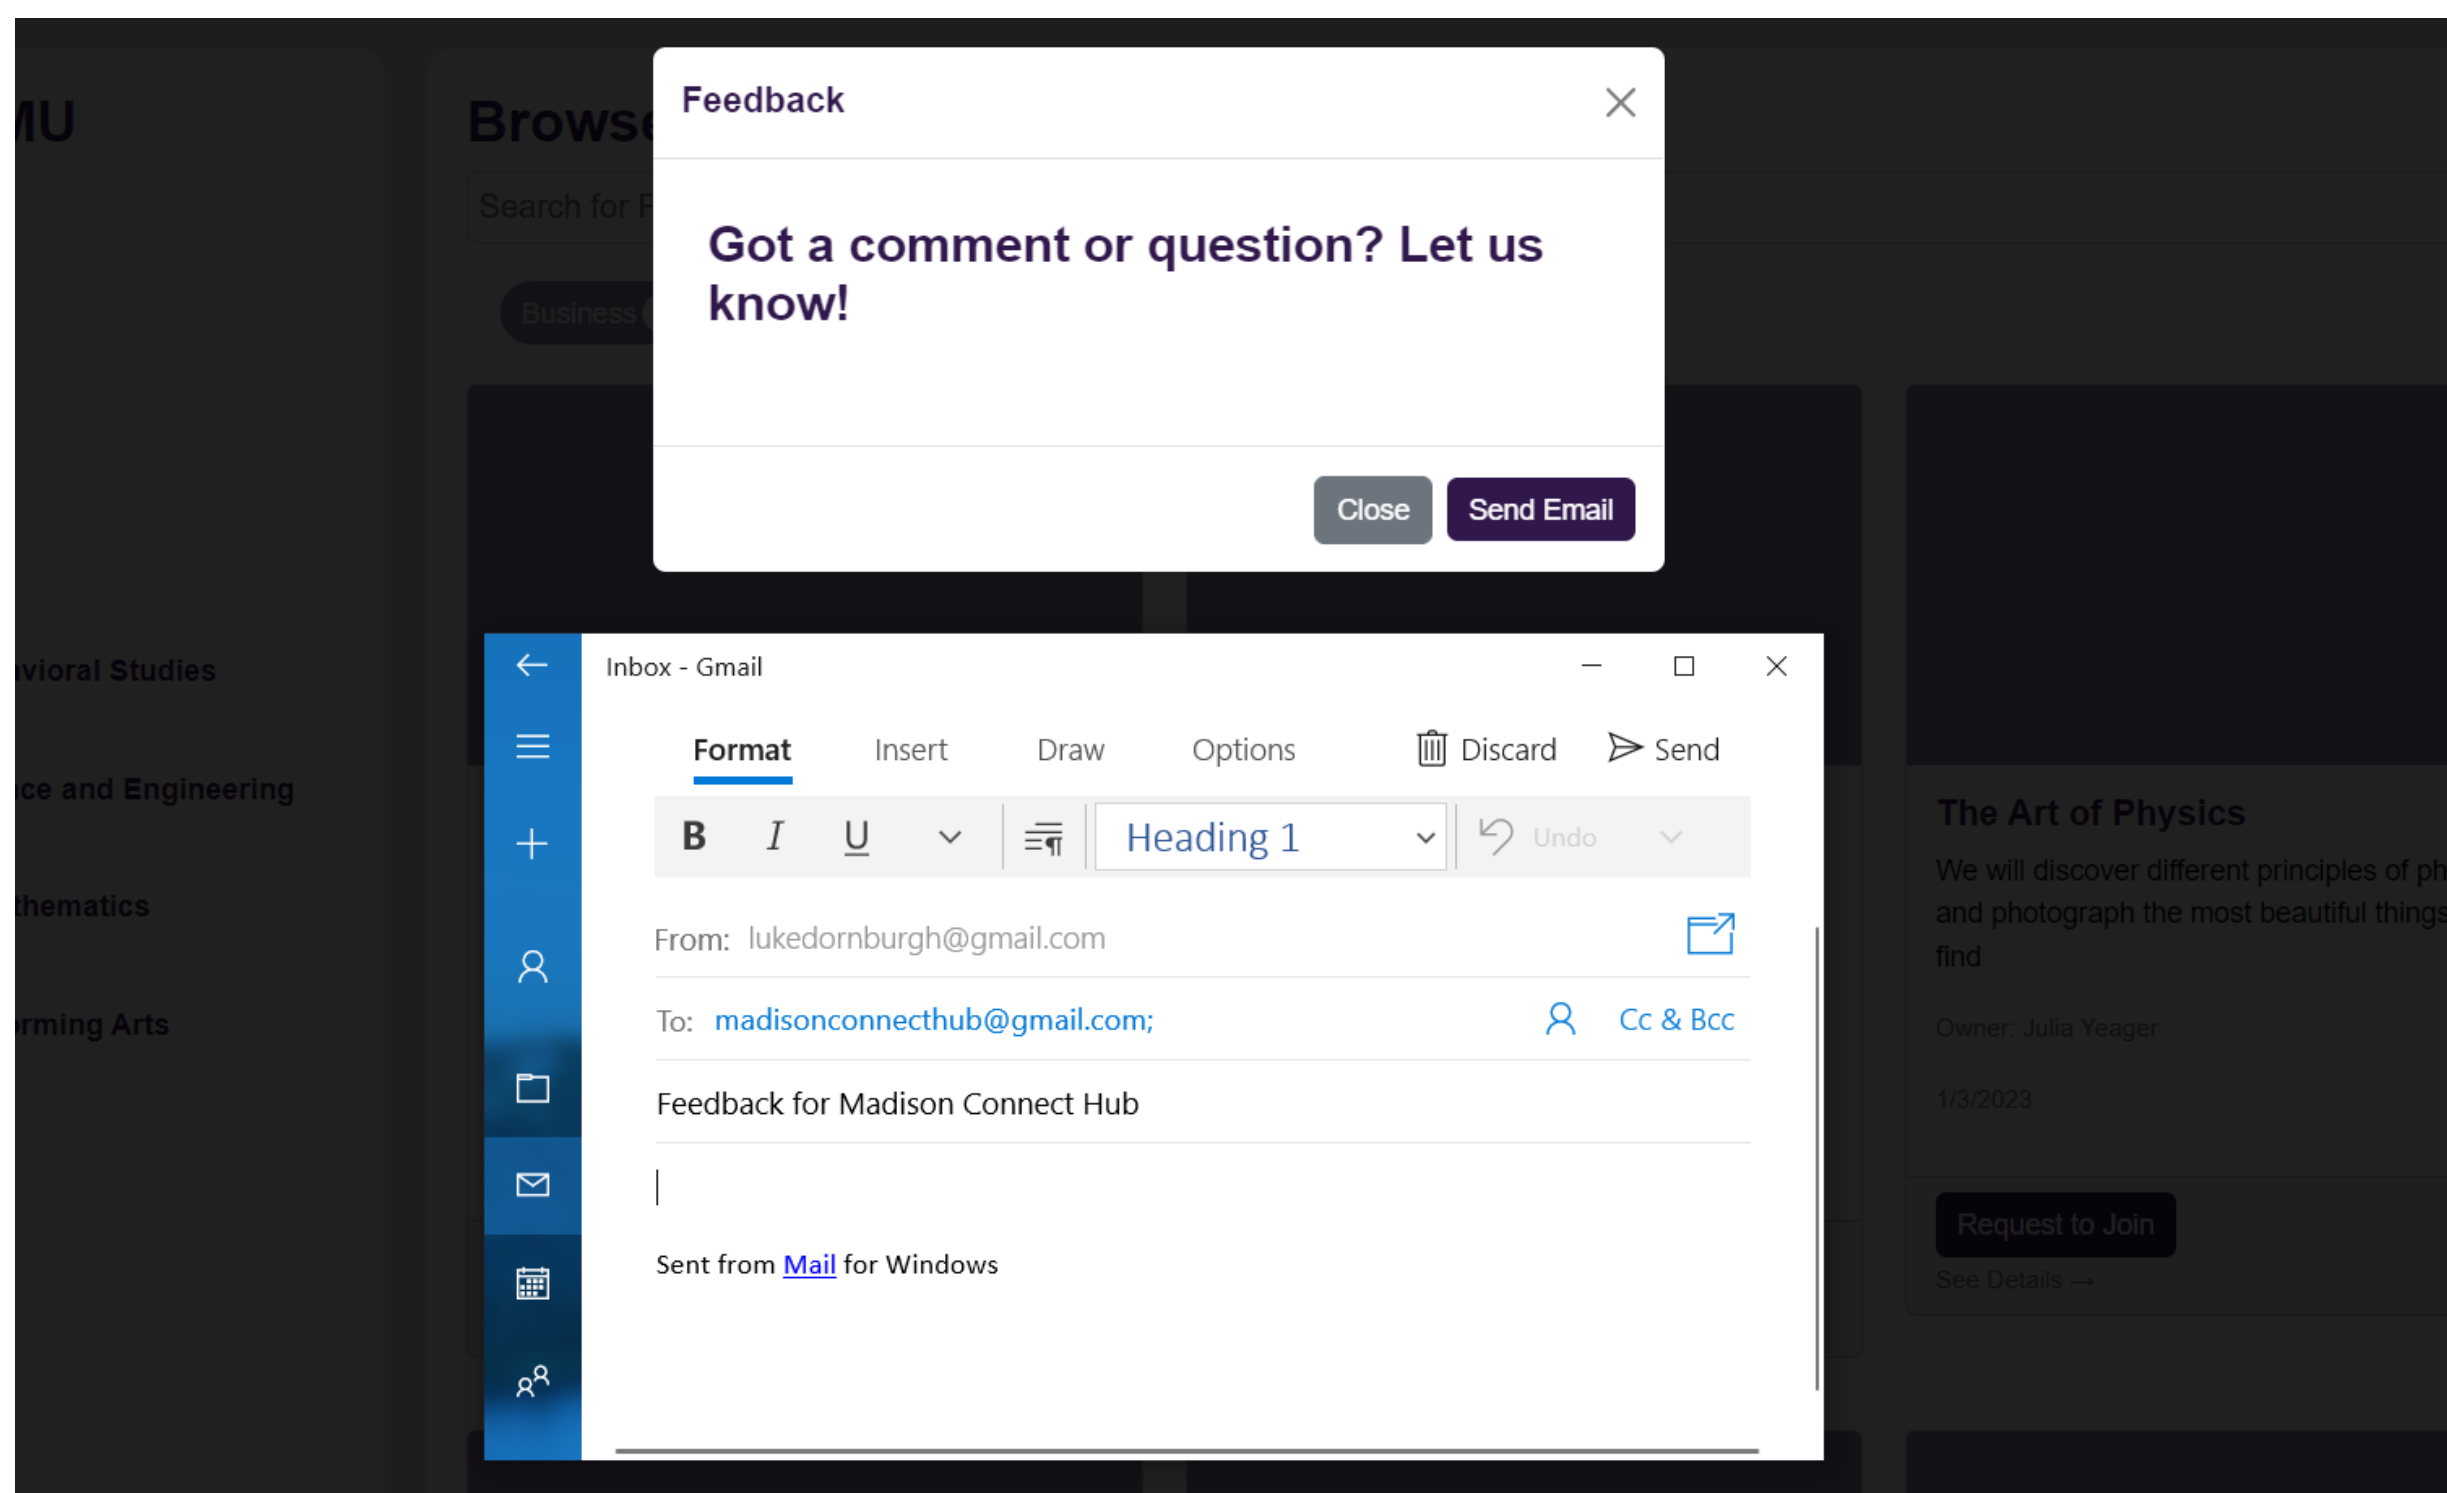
MU

Browse

Search for F

Business (

vioral Studies

ce and Engineering

thematics

rming Arts

Feedback

Got a comment or question? Let us know!

Close Send Email

Inbox - Gmail

Format Insert Draw Options Discard Send

B I U Heading 1 Undo

From: lukedornburgh@gmail.com

To: madisonconnecthub@gmail.com; Cc & Bcc

Feedback for Madison Connect Hub

Sent from Mail for Windows

The Art of Physics

We will discover different principles of ph and photograph the most beautiful things find

Owner: Julia Yeager

1/3/2023

Request to Join

See Details →